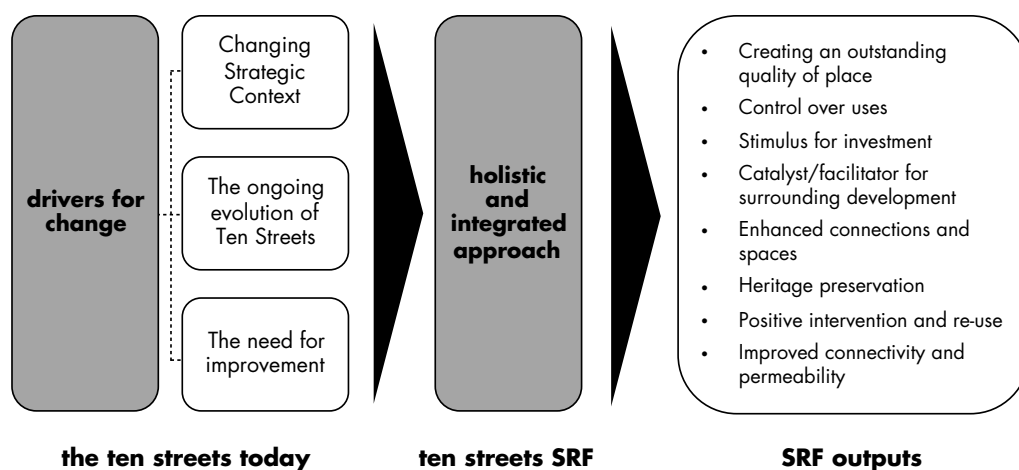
drivers for change

Changing Strategic Context

The ongoing evolution of Ten Streets

The need for improvement

holistic and integrated approach

- Creating an outstanding quality of place
- Control over uses
- Stimulus for investment
- Catalyst/facilitator for surrounding development
- Enhanced connections and spaces
- Heritage preservation
- Positive intervention and re-use
- Improved connectivity and permeability

the ten streets today

ten streets SRF

SRF outputs